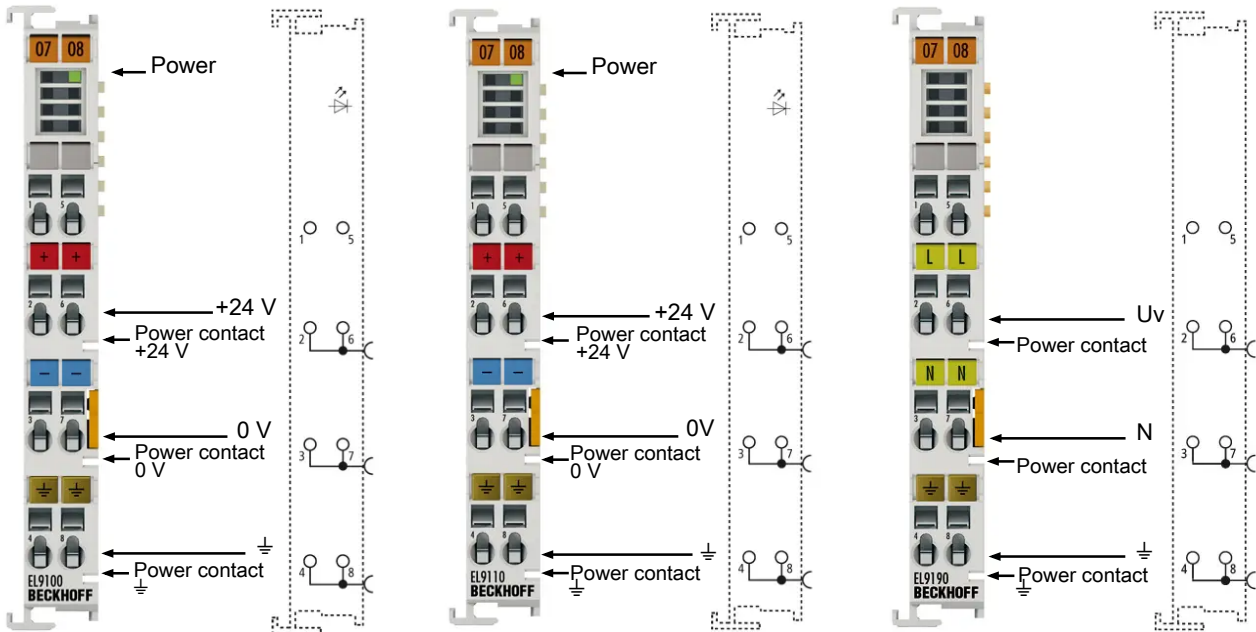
07 08
Power
+
+
+24 V
Power contact +24 V
–
–
0 V
Power contact 0 V
⏚
⏚
⏚
Power contact ⏚
EL9100
BECKHOFF
1 5
2 6
3 7
4 8

07 08
Power
+
+
+24 V
Power contact +24 V
–
–
0V
Power contact 0 V
⏚
⏚
⏚
Power contact ⏚
EL9110
BECKHOFF
1 5
2 6
3 7
4 8

07 08
L L
Uv
Power contact
N N
N
Power contact
⏚
⏚
⏚
Power contact ⏚
EL9190
BECKHOFF
1 5
2 6
3 7
4 8